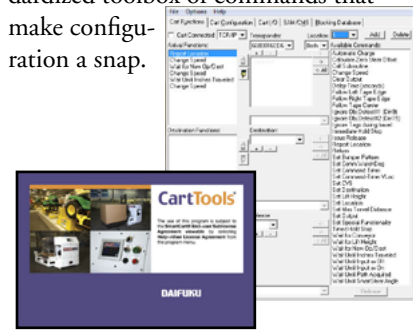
dardized toolbox of commands that make configuration a snap.

File Options Help

Cart Functions | Cart Configuration | Cart I/O | SSM/CVH | Blocking Database

Cart Connected TCP/IP Transponder Location Add Delete

Actual Functions: Available Commands:

Report Location
Change Speed
Wait for Non Op/Gout
Change Speed
Wait Until Inches Traveled
Change Speed

Automatic Charge
Calibrate Zero Steer Offset
Call Subroutine
Change Speed
Clear Output
Delay Time (seconds)
Follow Left Tape Edge
Follow Right Tape Edge
Follow Tape Center
Ignore Obs Detect 1 (Enable)
Ignore Obs Detect 2 (On)
Ignore Tags during travel
Immediate Hold Stop
Issue Release
Report Location
Return
Set Bumper Pattern
Set Carrier Vision Flag
Set Command Timer
Set Command Timer Value
Set CVS
Set Destination
Set Lift Height
Set Location
Set Long Travel Distance
Set Output
Set Stored Functionality
Timed Hold Stop
Travel Straight
Wait for Lift Height
Wait for Non Op/Gout
Wait Until Inches Traveled
Wait Until Input on Off
Wait Until Input on On
Wait Until Path Acquired
Wait Until Smart Steer Angle

Destination Functions: Destination:

CartTools®

The use of this program is subject to the SmartCart® Lite Software Agreement, viewable by selecting Help>View License Agreement from the program menu.

DAIFUKU